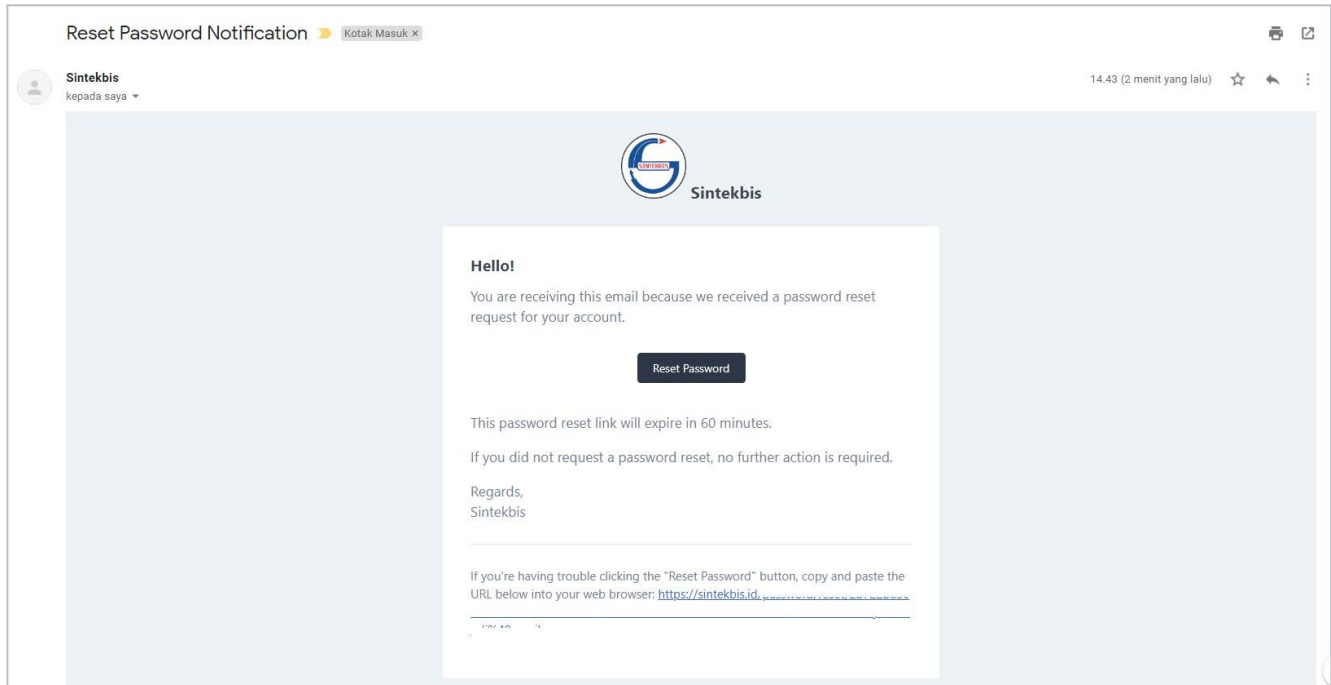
Reset Password Notification Kotak Masuk ×

Sintekbis
kepada saya

14.43 (2 menit yang lalu)

SINTEKBIS

Sintekbis

Hello!

You are receiving this email because we received a password reset request for your account.

Reset Password

This password reset link will expire in 60 minutes.

If you did not request a password reset, no further action is required.

Regards,
Sintekbis

If you're having trouble clicking the "Reset Password" button, copy and paste the URL below into your web browser: https://sintekbis.id.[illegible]